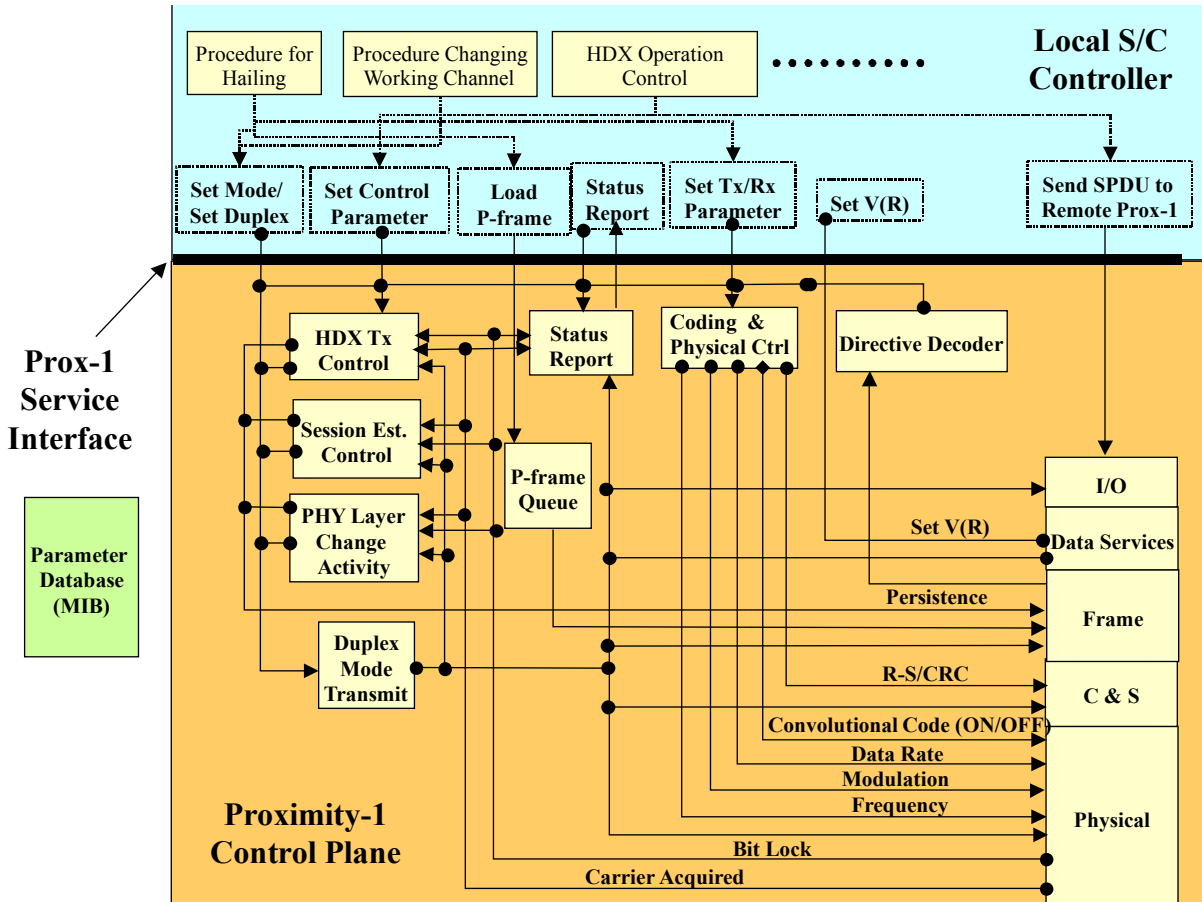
Procedure for Hailing

Procedure Changing Working Channel

HDX Operation Control

Local S/C Controller

Set Mode/ Set Duplex

Set Control Parameter

Load P-frame

Status Report

Set Tx/Rx Parameter

Set V(R)

Send SPDU to Remote Prox-1

Prox-1 Service Interface

HDX Tx Control

Status Report

Coding & Physical Ctrl

Directive Decoder

Session Est. Control

P-frame Queue

PHY Layer Change Activity

Parameter Database (MIB)

I/O

Set V(R)

Data Services

Persistence

Frame

Duplex Mode Transmit

R-S/CRC

C & S

Convolutional Code (ON/OFF)

Data Rate

Modulation

Frequency

Physical

Proximity-1 Control Plane

Bit Lock

Carrier Acquired